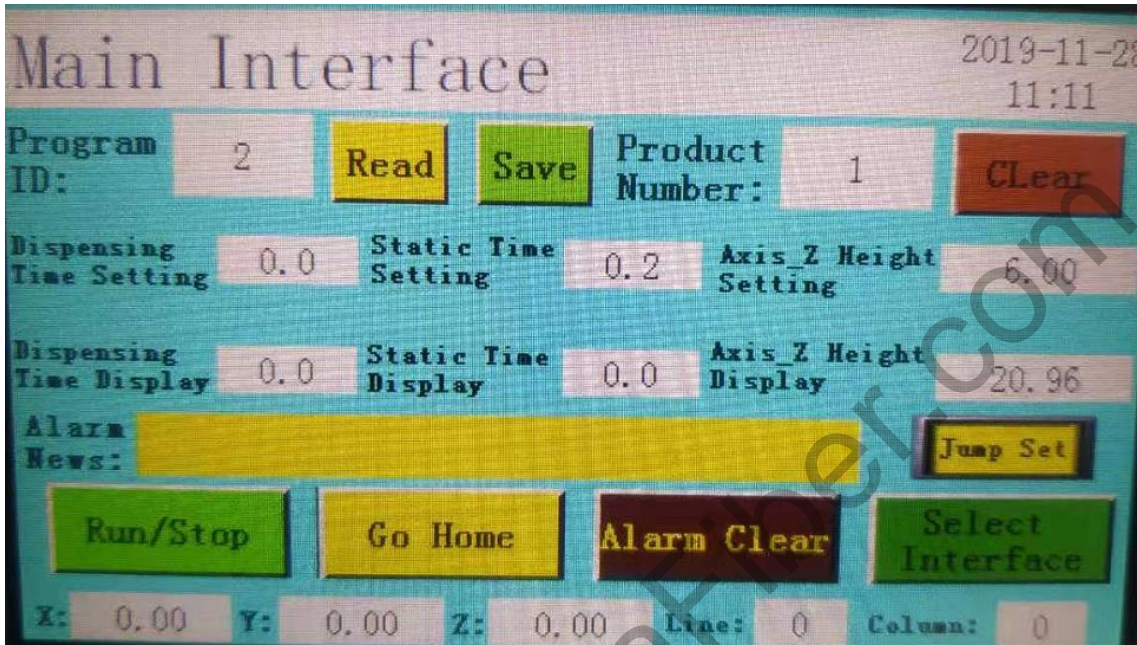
Main Interface

2019-11-2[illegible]
11:11

Program ID: 2 Read Save Product Number: 1 CLear

Dispensing Time Setting 0.0 Static Time Setting 0.2 Axis_Z Height Setting 6.00

Dispensing Time Display 0.0 Static Time Display 0.0 Axis_Z Height Display 20.96

Alarm News: Jump Set

Run/Stop Go Home Alarm Clear Select Interface

X: 0.00 Y: 0.00 Z: 0.00 Line: 0 Column: 0

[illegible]Fiber.com